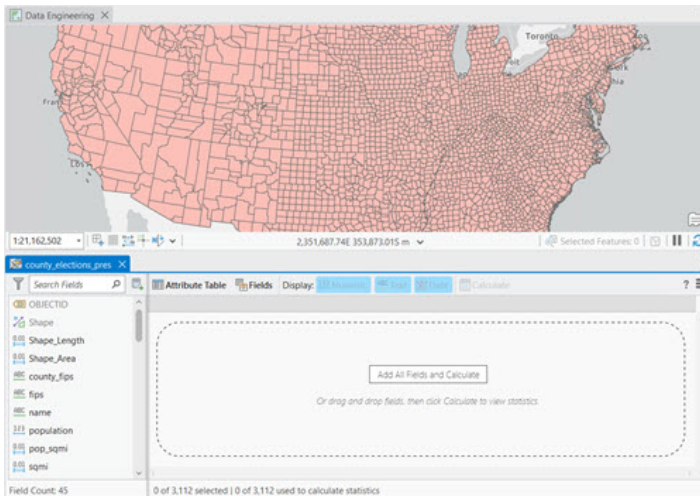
Data Engineering

Toronto

Fran

Los

1:21,162,502

2,351,687.74E 353,873.015 m

Selected Features: 0

county_elections_pres

Search Fields

Attribute Table

Fields

Display:

Calculate

OBJECTID

Shape

Shape_Length

Shape_Area

county_fips

fips

name

population

pop_sqmi

sqmi

Add All Fields and Calculate

Or drag and drop fields, then click Calculate to view statistics.

Field Count: 45

0 of 3,112 selected | 0 of 3,112 used to calculate statistics